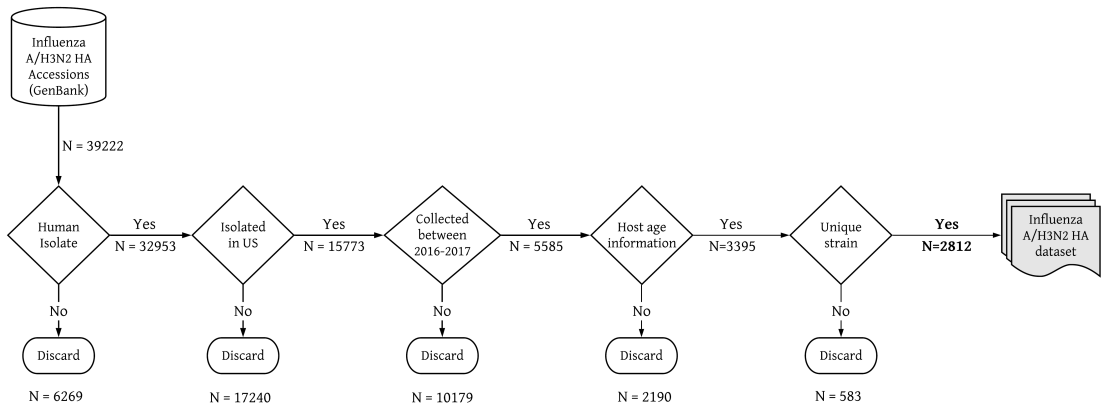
Influenza A/H3N2 HA Accessions (GenBank)

N = 39222

Human Isolate

Yes
N = 32953

Isolated in US

Yes
N = 15773

Collected between 2016-2017

Yes
N = 5585

Host age information

Yes
N=3395

Unique strain

**Yes**
**N=2812**

Influenza A/H3N2 HA dataset

No
Discard
N = 6269

No
Discard
N = 17240

No
Discard
N = 10179

No
Discard
N = 2190

No
Discard
N = 583